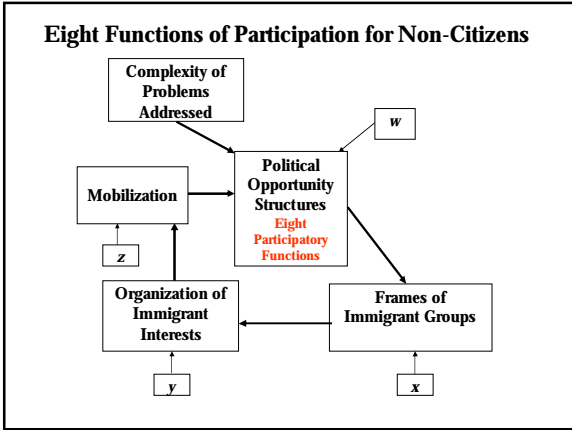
Eight Functions of Participation for Non-Citizens

Complexity of Problems Addressed

w

Mobilization

Political Opportunity Structures
Eight Participatory Functions

z

Organization of Immigrant Interests

Frames of Immigrant Groups

y

x